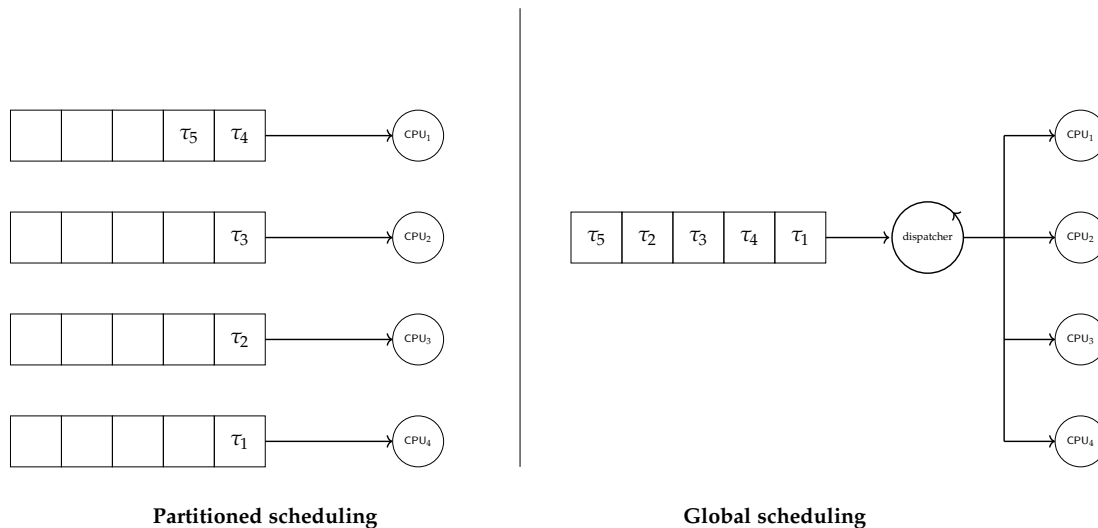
$\tau_5$ $\tau_4$ $CPU_1$

$\tau_3$ $CPU_2$

$\tau_2$ $CPU_3$

$\tau_1$ $CPU_4$

Partitioned scheduling

$\tau_5$ $\tau_2$ $\tau_3$ $\tau_4$ $\tau_1$ dispatcher $CPU_1$ $CPU_2$ $CPU_3$ $CPU_4$

Global scheduling